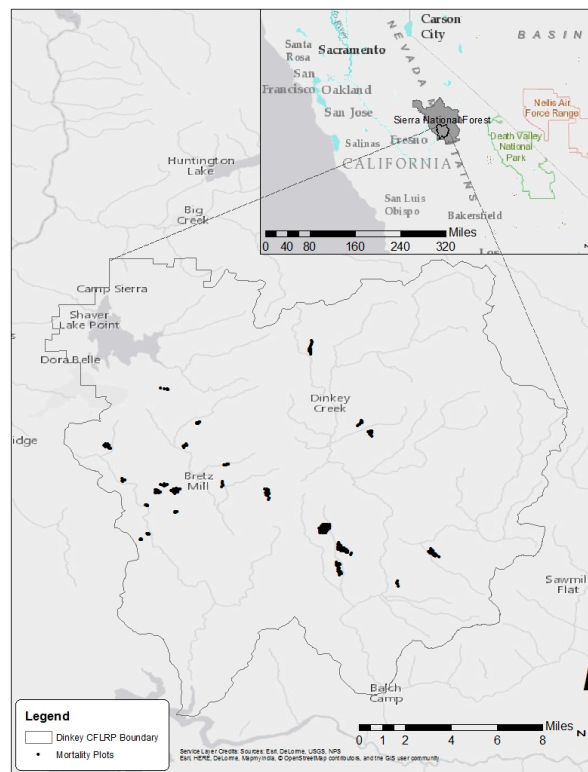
Carson City
BASIN
Santa Rosa
Sacramento
San Francisco
Oakland
San Jose
NEVADA
Sierra National Forest
Nellis Air Force Range
Death Valley National Park
Salinas
Fresno
CALIFORNIA
San Luis Obispo
Bakersfield
Los
0 40 80 160 240 320 Miles
Huntington Lake
Big Creek
Camp Sierra
Shaver Lake Point
Dora Belle
Dinkey Creek
idge
Bretz Mill
Sawmil Flat
Balch Camp
Legend
Dinkey CFLRP Boundary
Mortality Plots
0 1 2 4 6 8 Miles
Service Layer Credits: Sources: Esri, DeLorme, USGS, NPS
Esri, HERE, DeLorme, MapmyIndia, © OpenStreetMap contributors, and the GIS user community